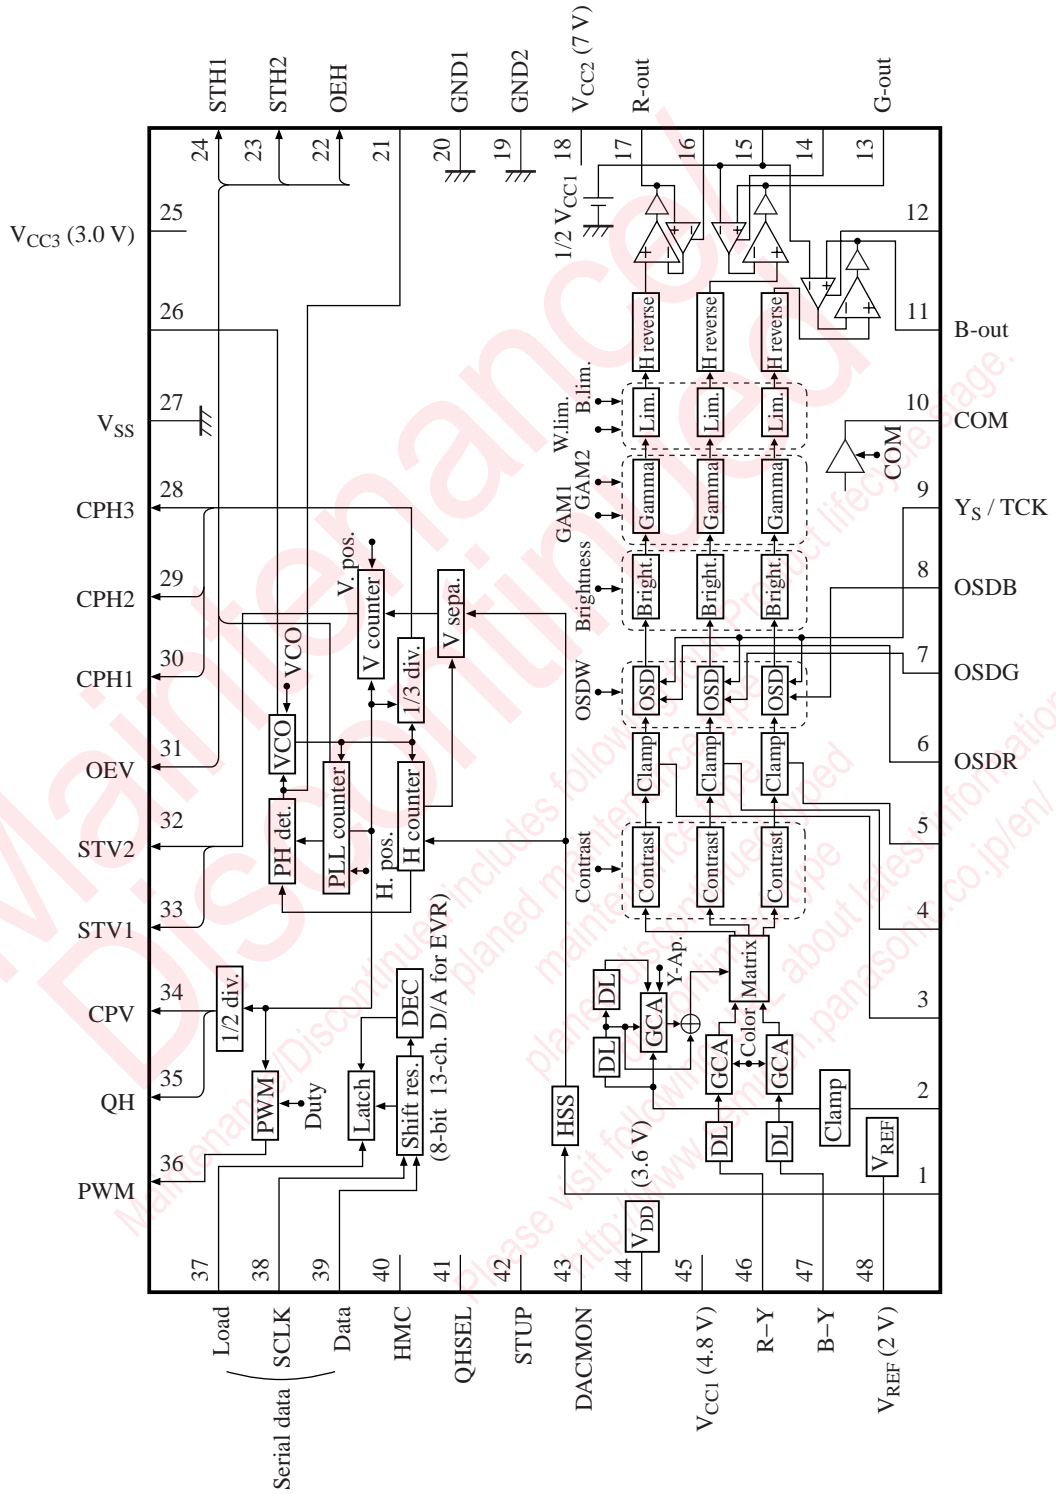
STH1
STH2
OEH
GND1
GND2
$V_{CC2}$ (7 V)
R-out
G-out

24
23
22
21
20
19
18
17
16
15
14
13

$V_{CC3}$ (3.0 V)
25
12
1/2 $V_{CC1}$

26
11
B-out
H reverse
H reverse
H reverse

$V_{SS}$
27
W.lim.
B.lim.
Lim.
Lim.
Lim.
10
COM
COM

CPH3
28
GAM1
GAM2
Gamma
Gamma
Gamma
9
$Y_S$ / TCK

V. pos.
V counter
V sepa.
Brightness
Bright.
Bright.
Bright.

CPH2
29
8
OSDB

VCO
1/3 div.
OSDW
OSD
OSD
OSD
CPH1
30
7
OSDG

VCO
Clamp
Clamp
Clamp
OEV
31
6
OSDR

PH det.
PLL counter
H counter
H. pos.
Contrast
Contrast
Contrast
Contrast
STV2
32
5

STV1
33
4

Y-Ap.
Matrix
DL
GCA
CPV
34
1/2 div.
DEC
(8-bit 13-ch. D/A for EVR)
3

DL
GCA
Color
GCA
QH
35
PWM
Duty
Latch
Shift res.
HSS
(3.6 V)
Clamp
2

DL
DL
$V_{REF}$
PWM
36
1

$V_{DD}$

37
38
39
40
41
42
43
44
45
46
47
48

Load
SCLK
Data
Serial data
HMC
QHSEL
STUP
DACMON
$V_{CC1}$ (4.8 V)
R−Y
B−Y
$V_{REF}$ (2 V)

Maintenance/
Discontinued
Maintenance/Discontinued includes following four Product lifecycle stage.
planed maintenance type, maintenance type, planed discontinued type, discontinued type
Please visit following URL about latest information.
http://www.semicon.panasonic.co.jp/en/